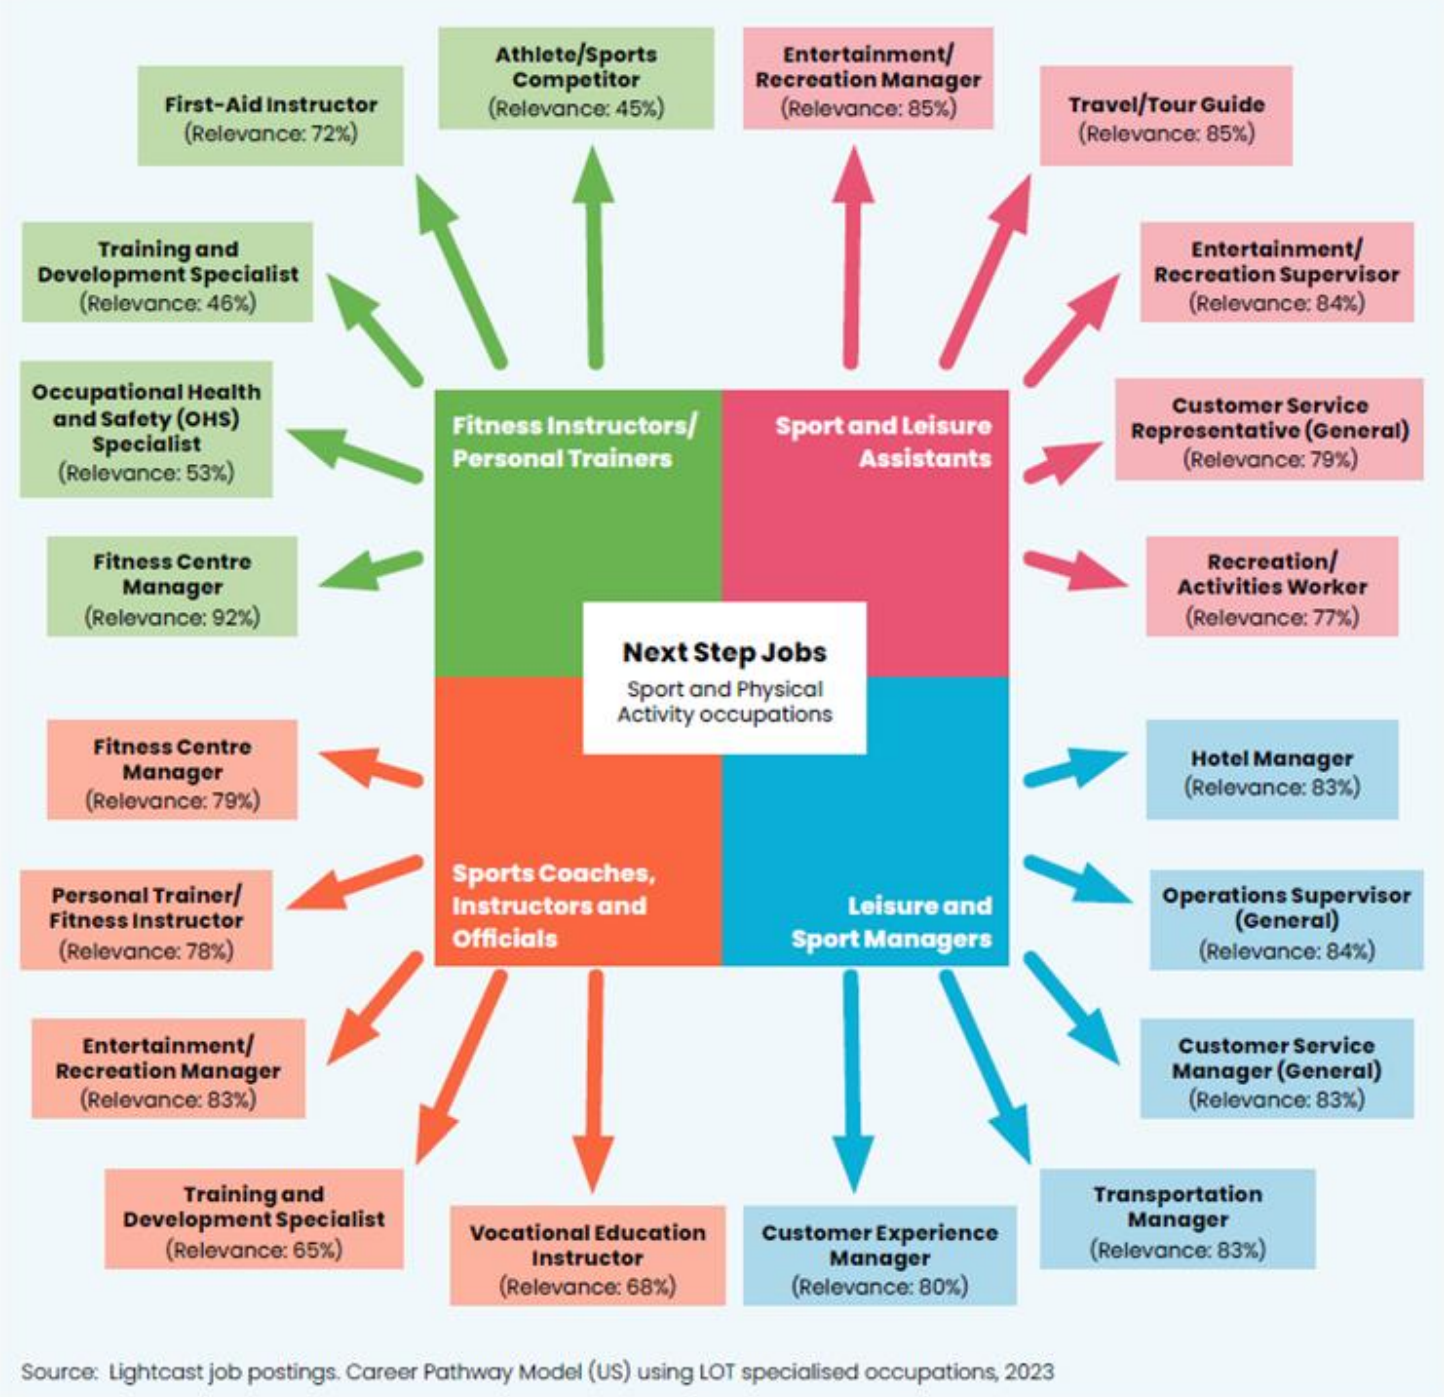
Athlete/Sports Competitor
(Relevance: 45%)

Entertainment/ Recreation Manager
(Relevance: 85%)

First-Aid Instructor
(Relevance: 72%)

Travel/Tour Guide
(Relevance: 85%)

Training and Development Specialist
(Relevance: 46%)

Entertainment/ Recreation Supervisor
(Relevance: 84%)

Occupational Health and Safety (OHS) Specialist
(Relevance: 53%)

Customer Service Representative (General)
(Relevance: 79%)

Fitness Centre Manager
(Relevance: 92%)

Recreation/ Activities Worker
(Relevance: 77%)

Fitness Instructors/ Personal Trainers

Sport and Leisure Assistants

Next Step Jobs
Sport and Physical Activity occupations

Sports Coaches, Instructors and Officials

Leisure and Sport Managers

Fitness Centre Manager
(Relevance: 79%)

Hotel Manager
(Relevance: 83%)

Personal Trainer/ Fitness Instructor
(Relevance: 78%)

Operations Supervisor (General)
(Relevance: 84%)

Entertainment/ Recreation Manager
(Relevance: 83%)

Customer Service Manager (General)
(Relevance: 83%)

Training and Development Specialist
(Relevance: 65%)

Vocational Education Instructor
(Relevance: 68%)

Customer Experience Manager
(Relevance: 80%)

Transportation Manager
(Relevance: 83%)

Source: Lightcast job postings. Career Pathway Model (US) using LOT specialised occupations, 2023